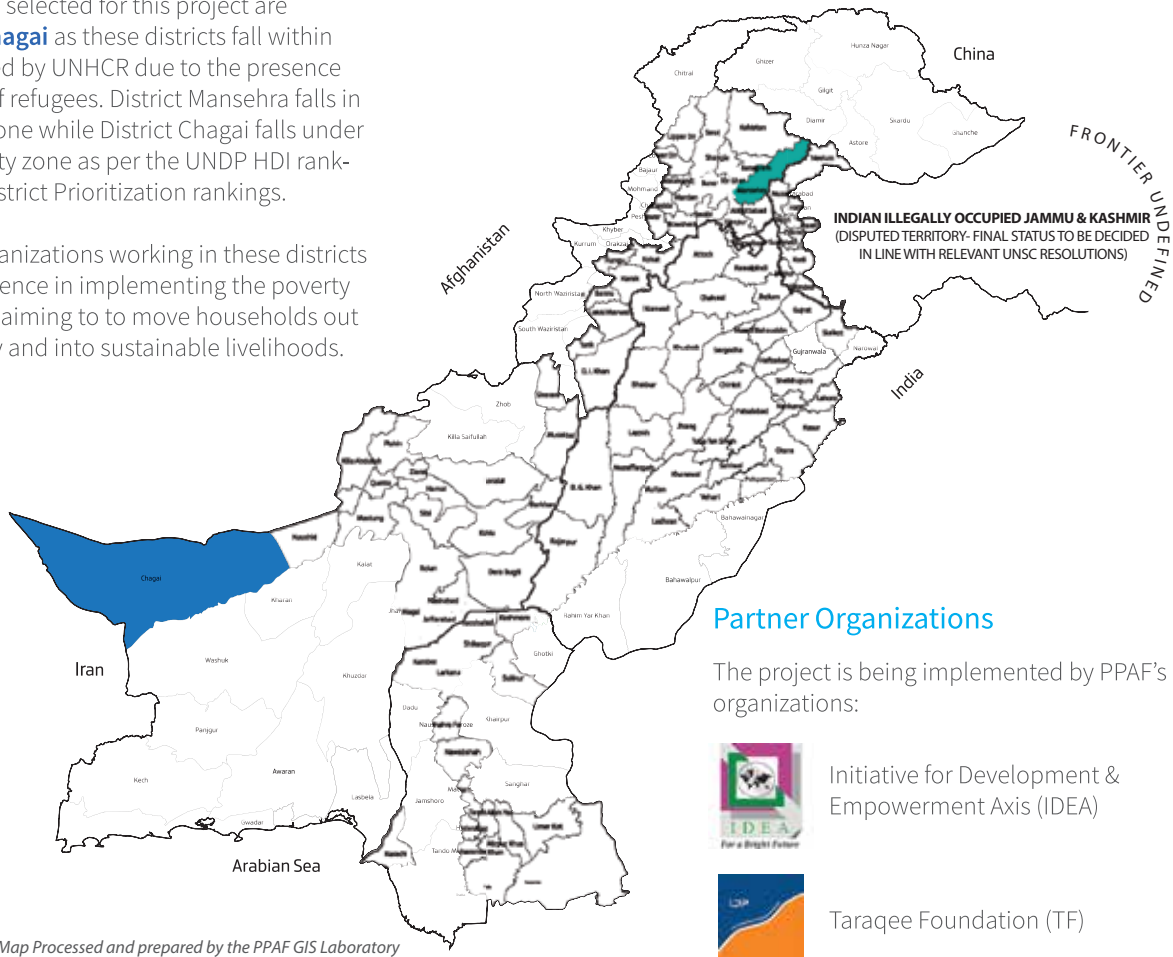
selected for this project are
hagai as these districts fall within
d by UNHCR due to the presence
f refugees. District Mansehra falls in
one while District Chagai falls under
ty zone as per the UNDP HDI rank-
strict Prioritization rankings.

anizations working in these districts
ence in implementing the poverty
aiming to to move households out
y and into sustainable livelihoods.

China

FRONTIER UNDEFINED

INDIAN ILLEGALLY OCCUPIED JAMMU & KASHMIR
(DISPUTED TERRITORY- FINAL STATUS TO BE DECIDED IN LINE WITH RELEVANT UNSC RESOLUTIONS)

Afghanistan

India

Iran

Arabian Sea

Chitral
Ghizer
Hunza Nagar
Gilgit
Diamir
Skardu
Astore
Ghanche
Bajaur
Mohmand
Khyber
Kurrum
North Waziristan
South Waziristan
Gujranwala
Narowal
Zhob
Killa Saifullah
D.I. Khan
D.G. Khan
Chagai
Kharan
Kalat
Washuk
Khuzdar
Panjgur
Kech
Awaran
Lasbela
Gwadar
Bahawalnagar
Bahawalpur
Rahim Yar Khan
Ghotki
Dadu
Naushahro Feroze
Khairpur
Sanghar
Jamshoro
Tando M

Partner Organizations

The project is being implemented by PPAF's organizations:

IDEA
For a Bright Future

Initiative for Development & Empowerment Axis (IDEA)

Taraqee Foundation (TF)

Map Processed and prepared by the PPAF GIS Laboratory